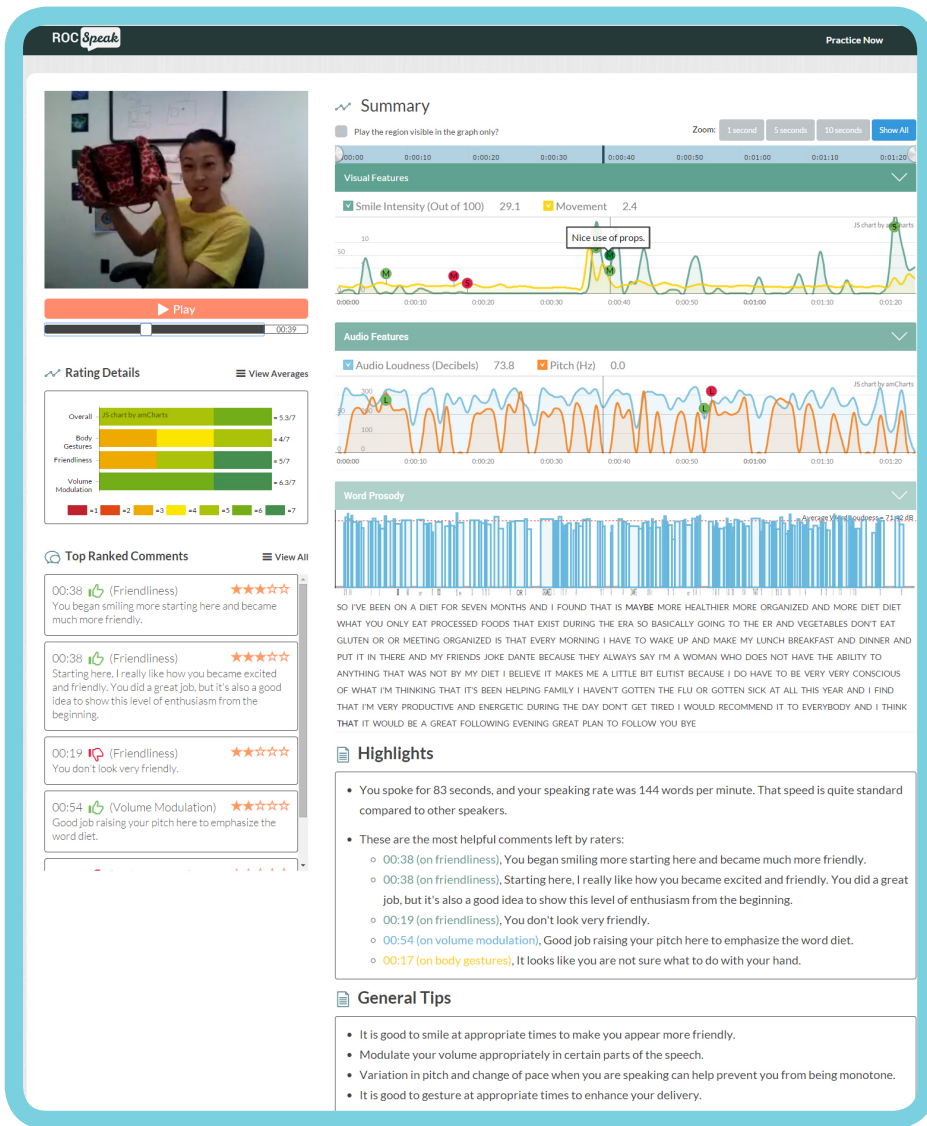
ROC Speak

Practice Now

▶ Play

00:39

Rating Details

View Averages

JS chart by amCharts

Overall = 5.3/7

Body Gestures = 4/7

Friendliness = 5/7

Volume Modulation = 6.3/7

=1 =2 =3 =4 =5 =6 =7

Top Ranked Comments

View All

00:38 (Friendliness) ★★★☆☆
You began smiling more starting here and became much more friendly.

00:38 (Friendliness) ★★★☆☆
Starting here, I really like how you became excited and friendly. You did a great job, but it's also a good idea to show this level of enthusiasm from the beginning.

00:19 (Friendliness) ★★☆☆☆
You don't look very friendly.

00:54 (Volume Modulation) ★★☆☆☆
Good job raising your pitch here to emphasize the word diet.

Summary

Play the region visible in the graph only?

Zoom: 1 second 5 seconds 10 seconds Show All

00:00 00:00:10 00:00:20 00:00:30 00:00:40 00:00:50 00:01:00 00:01:10 00:01:20

Visual Features

Smile Intensity (Out of 100) 29.1 Movement 2.4

JS chart by amCharts

Nice use of props.

10 50 0

0:00:00 0:00:10 0:00:20 0:00:30 0:00:40 0:00:50 0:01:00 0:01:10 0:01:20

Audio Features

Audio Loudness (Decibels) 73.8 Pitch (Hz) 0.0

JS chart by amCharts

300 200 100 0

0:00:00 0:00:10 0:00:20 0:00:30 0:00:40 0:00:50 0:01:00 0:01:10 0:01:20

Word Prosody

Average Word Loudness = 71.42 dB

SO I'VE BEEN ON A DIET FOR SEVEN MONTHS AND I FOUND THAT IS MAYBE MORE HEALTHIER MORE ORGANIZED AND MORE DIET DIET WHAT YOU ONLY EAT PROCESSED FOODS THAT EXIST DURING THE ERA SO BASICALLY GOING TO THE ER AND VEGETABLES DON'T EAT GLUTEN OR OR MEETING ORGANIZED IS THAT EVERY MORNING I HAVE TO WAKE UP AND MAKE MY LUNCH BREAKFAST AND DINNER AND PUT IT IN THERE AND MY FRIENDS JOKE DANTE BECAUSE THEY ALWAYS SAY I'M A WOMAN WHO DOES NOT HAVE THE ABILITY TO ANYTHING THAT WAS NOT BY MY DIET I BELIEVE IT MAKES ME A LITTLE BIT ELITIST BECAUSE I DO HAVE TO BE VERY VERY CONSCIOUS OF WHAT I'M THINKING THAT IT'S BEEN HELPING FAMILY I HAVEN'T GOTTEN THE FLU OR GOTTEN SICK AT ALL THIS YEAR AND I FIND THAT I'M VERY PRODUCTIVE AND ENERGETIC DURING THE DAY DON'T GET TIRED I WOULD RECOMMEND IT TO EVERYBODY AND I THINK THAT IT WOULD BE A GREAT FOLLOWING EVENING GREAT PLAN TO FOLLOW YOU BYE

Highlights

• You spoke for 83 seconds, and your speaking rate was 144 words per minute. That speed is quite standard compared to other speakers.

• These are the most helpful comments left by raters:
○ 00:38 (on friendliness), You began smiling more starting here and became much more friendly.
○ 00:38 (on friendliness), Starting here, I really like how you became excited and friendly. You did a great job, but it's also a good idea to show this level of enthusiasm from the beginning.
○ 00:19 (on friendliness), You don't look very friendly.
○ 00:54 (on volume modulation), Good job raising your pitch here to emphasize the word diet.
○ 00:17 (on body gestures), It looks like you are not sure what to do with your hand.

General Tips

• It is good to smile at appropriate times to make you appear more friendly.
• Modulate your volume appropriately in certain parts of the speech.
• Variation in pitch and change of pace when you are speaking can help prevent you from being monotone.
• It is good to gesture at appropriate times to enhance your delivery.